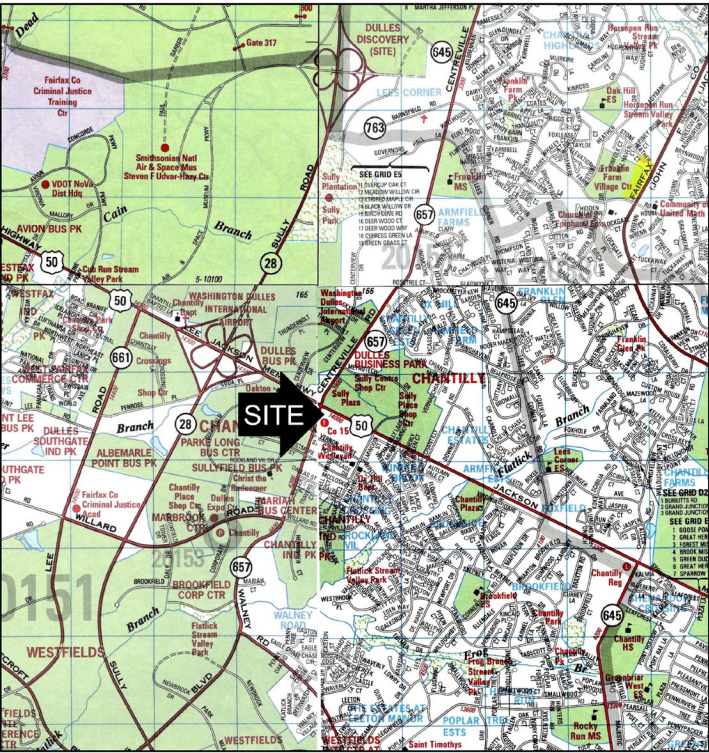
Dead
Gate 317
Fairfax Co Criminal Justice Training Ctr
Smithsonian Natl Air & Space Mus Steven F Udvar-Hazy Ctr
VDOT NoVa Dist Hdq
Cain
Branch
AVION BUS PK
HIGHWAY
50
Cub Run Stream Valley Park
28
SULLY ROAD
DULLES DISCOVERY (SITE)
645
CENTREVILLE
LEES CORNER
763
Franklin Farm Pk
Franklin MS
Oak Hill ES
Horsepen Run Stream Valley Pk
Horsepen Run Stream Valley Park
SEE GRID E5
Sully Plantation
Sully Park
657
ARMFIELD FARMS
Franklin Farm Village Ctr
FAIRFAX
Community of United Meth
JOHN
WESTFAX IND PK
WESTFAX IND PK
50
WASHINGTON DULLES INTERNATIONAL AIRPORT
Washington Dulles International Airport
Chantilly Crossings
661
LEE JACKSON
DULLES BUS PK
657
DULLES BUSINESS PARK
FRANKLIN
645
CHANTILLY
WEST PARK COMMERCE CTR
Shop Ctr
ROAD
Sully Centre Shop Ctr
Sully Plaza
Sully Place Ctr
SITE
Branch
28
PARKE LONG BUS CTR
50
Frankln Glen Pk
Branch
DULLES SOUTHGATE IND PK
ALBEMARLE POINT BUS PK
SULLYFIELD BUS PK
Christ the Redeemer
CHANTILLY ESTATES
ARMFIELD
Flatlick
Lees Corner ES
SOUTHGATE IND PK
Chantilly Place Shop Ctr
Dulles Expo
MARIAH BUS CENTER
Chantilly Plaza
JACKSON
CHANTILLY FARMS
SEE GRID D2
SEE GRID E5
Fairfax Co Criminal Justice
WILLARD
MARBROOK CTR
Chantilly
CHANTILLY IND PK
ROCKLAND VIL
LEE
BROOKFIELD
BROOKFIELD CORP CTR
657
Flatlick Stream Valley Park
Brookfield ES
Chantilly Reg
Chantilly Park
645
Chantilly HS
0151
Branch
Flatlick Stream Valley Park
WALNEY ROAD
WESTFIELDS
SULLY
BLVD
WALNEY
Frog Branch Stream Valley Pk
Greenbriar West ES
Rocky Run MS
POPLAR TREE ESTS
Saint Timothys
WESTFIELDS